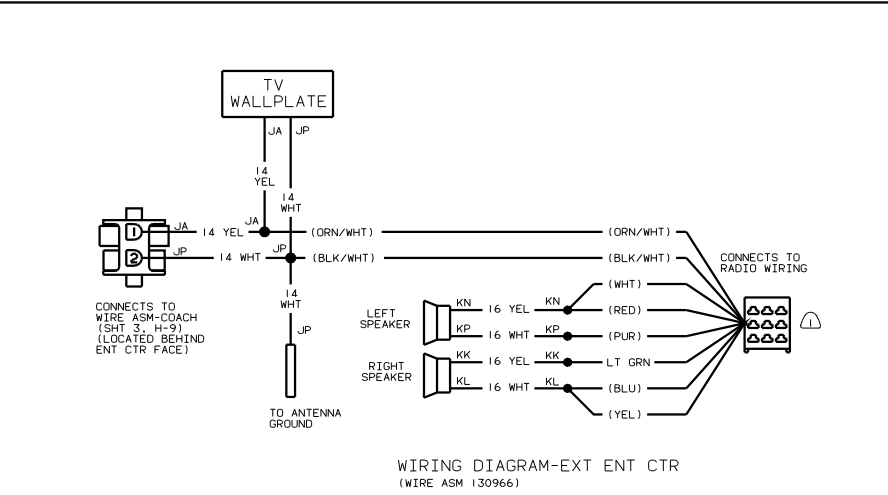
TV
WALLPLATE

JA JP

14
YEL

14
WHT

JA
1
JA 14 YEL
JA
(ORN/WHT)
(ORN/WHT)

2
JP 14 WHT
JP
(BLK/WHT)
(BLK/WHT)

CONNECTS TO
RADIO WIRING

14
WHT

JP

CONNECTS TO
WIRE ASM-COACH
(SHT 3, H-9)
(LOCATED BEHIND
ENT CTR FACE)

TO ANTENNA
GROUND

LEFT
SPEAKER
KN 16 YEL KN
KP 16 WHT KP

RIGHT
SPEAKER
KK 16 YEL KK
KL 16 WHT KL

(WHT)
(RED)
(PUR)
LT GRN
(BLU)
(YEL)

1

WIRING DIAGRAM-EXT ENT CTR
(WIRE ASM 130966)